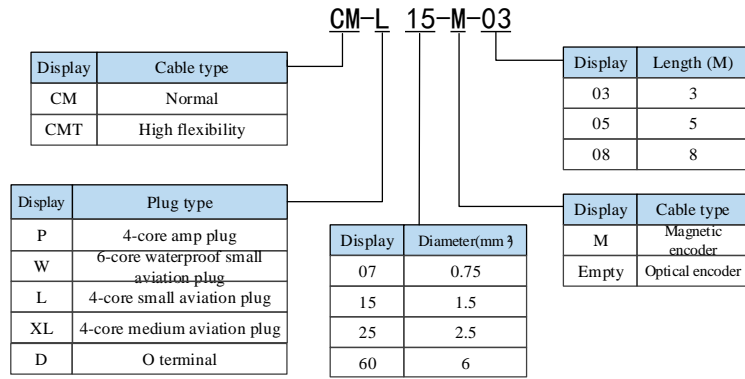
CM-L 15-M-03

| Display | Cable type |
|---|---|
| CM | Normal |
| CMT | High flexibility |

| Display | Length (M) |
|---|---|
| 03 | 3 |
| 05 | 5 |
| 08 | 8 |

| Display | Plug type |
|---|---|
| P | 4-core amp plug |
| W | 6-core waterproof small aviation plug |
| L | 4-core small aviation plug |
| XL | 4-core medium aviation plug |
| D | O terminal |

| Display | Diameter(mm²) |
|---|---|
| 07 | 0.75 |
| 15 | 1.5 |
| 25 | 2.5 |
| 60 | 6 |

| Display | Cable type |
|---|---|
| M | Magnetic encoder |
| Empty | Optical encoder |